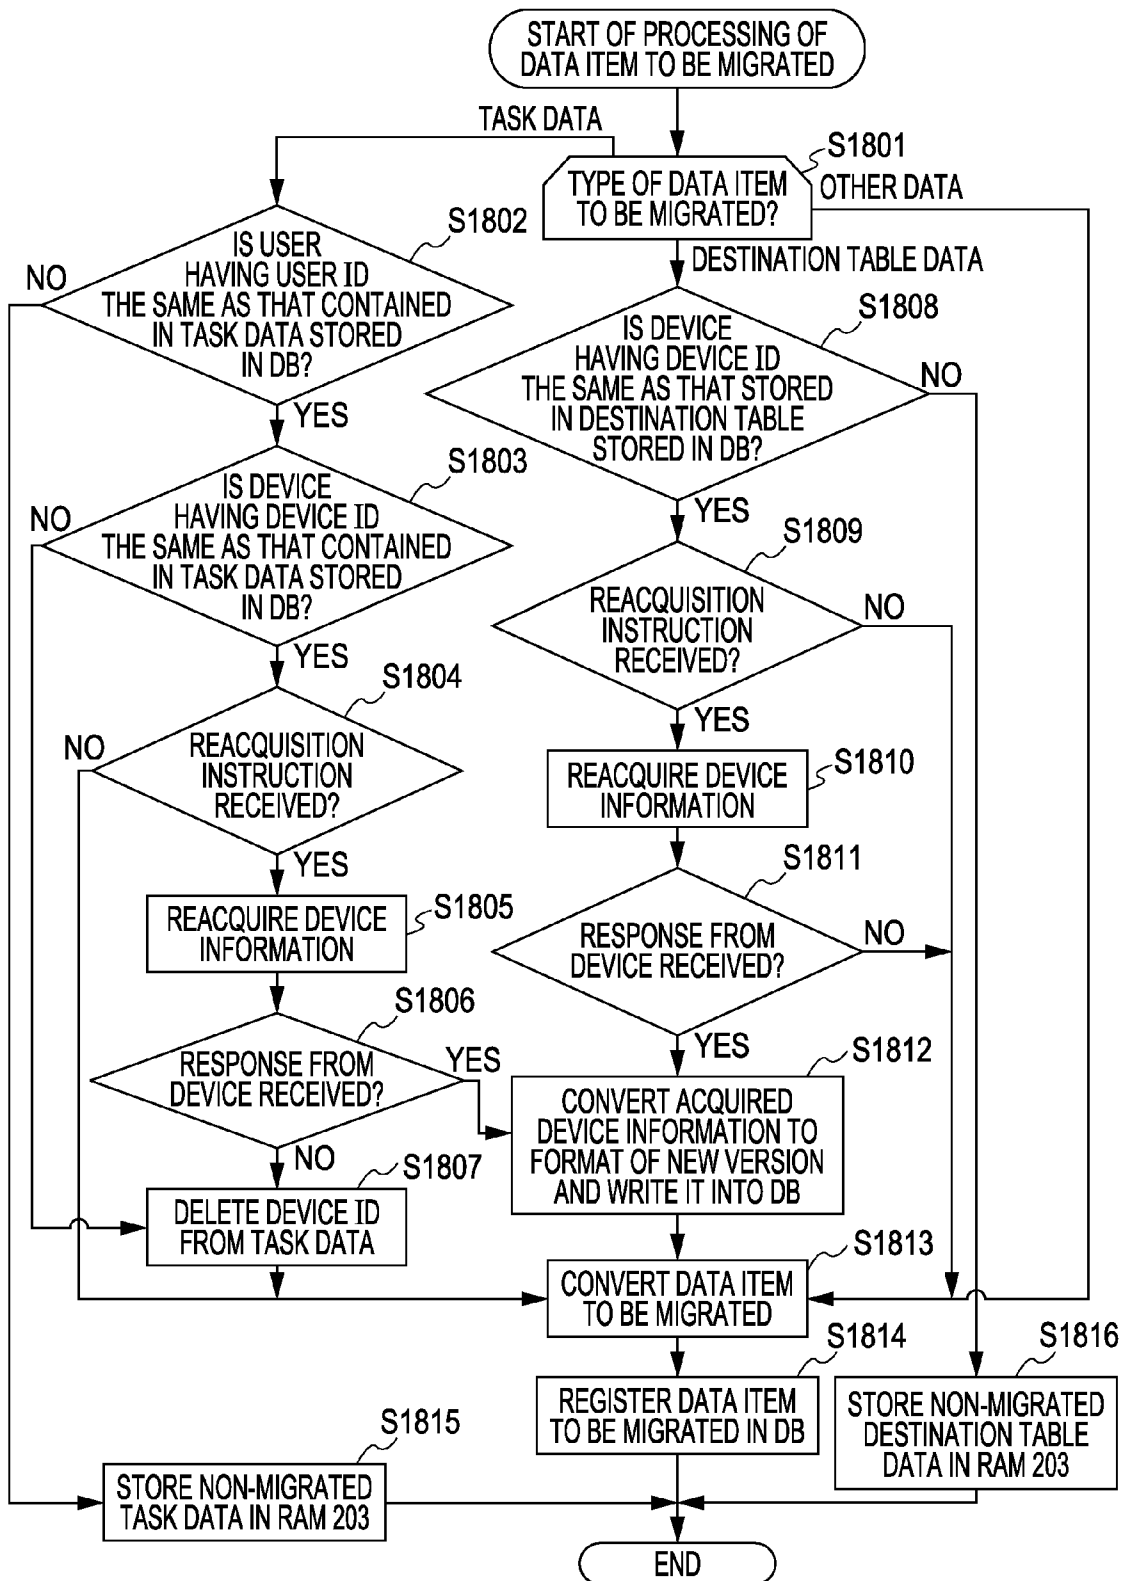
START OF PROCESSING OF DATA ITEM TO BE MIGRATED

TASK DATA

S1801

TYPE OF DATA ITEM TO BE MIGRATED?

OTHER DATA

DESTINATION TABLE DATA

S1802

IS USER HAVING USER ID THE SAME AS THAT CONTAINED IN TASK DATA STORED IN DB?

NO

YES

S1803

IS DEVICE HAVING DEVICE ID THE SAME AS THAT CONTAINED IN TASK DATA STORED IN DB?

NO

YES

S1804

REACQUISITION INSTRUCTION RECEIVED?

NO

YES

S1805

REACQUIRE DEVICE INFORMATION

S1806

RESPONSE FROM DEVICE RECEIVED?

YES

NO

S1807

DELETE DEVICE ID FROM TASK DATA

S1808

IS DEVICE HAVING DEVICE ID THE SAME AS THAT STORED IN DESTINATION TABLE STORED IN DB?

NO

YES

S1809

REACQUISITION INSTRUCTION RECEIVED?

NO

YES

S1810

REACQUIRE DEVICE INFORMATION

S1811

RESPONSE FROM DEVICE RECEIVED?

NO

YES

S1812

CONVERT ACQUIRED DEVICE INFORMATION TO FORMAT OF NEW VERSION AND WRITE IT INTO DB

S1813

CONVERT DATA ITEM TO BE MIGRATED

S1814

REGISTER DATA ITEM TO BE MIGRATED IN DB

S1816

STORE NON-MIGRATED DESTINATION TABLE DATA IN RAM 203

S1815

STORE NON-MIGRATED TASK DATA IN RAM 203

END